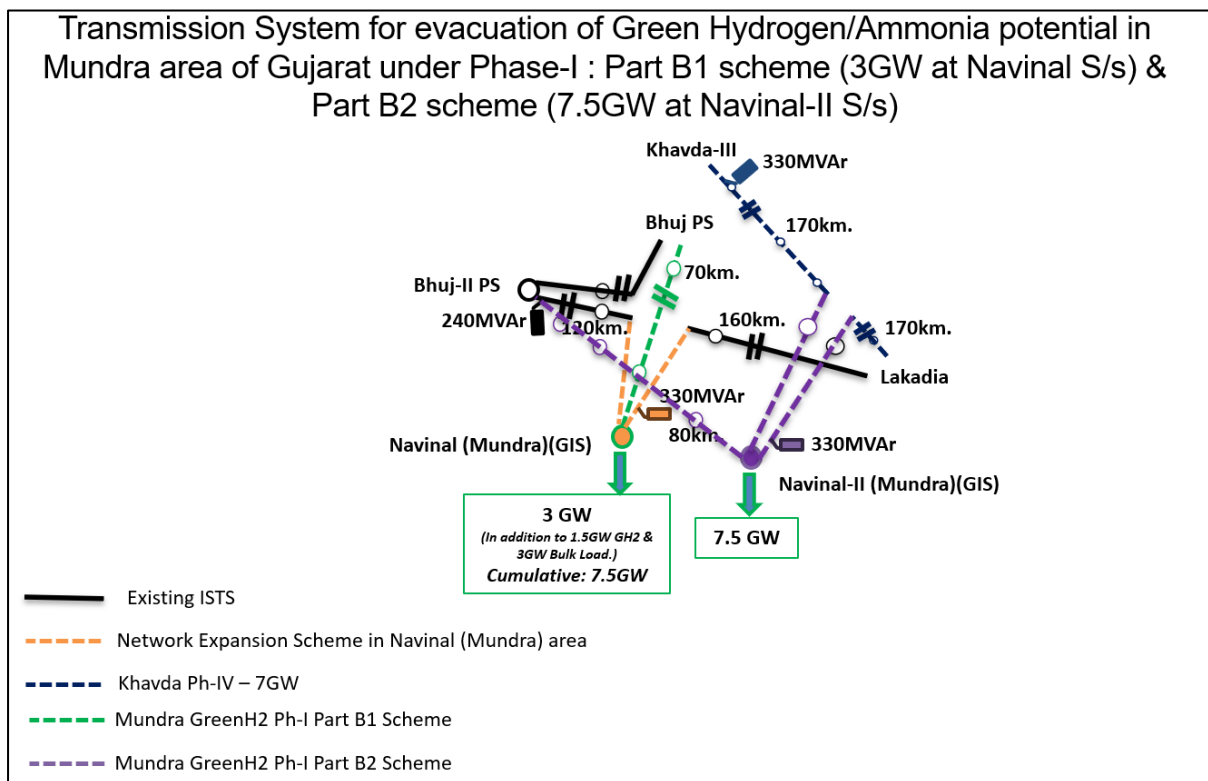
Transmission System for evacuation of Green Hydrogen/Ammonia potential in Mundra area of Gujarat under Phase-I : Part B1 scheme (3GW at Navinal S/s) & Part B2 scheme (7.5GW at Navinal-II S/s)

Khavda-III
330MVAr
170km.
Bhuj PS
70km.
Bhuj-II PS
240MVAr
120km.
160km.
170km.
Lakadia
330MVAr
80km.
330MVAr
Navinal (Mundra)(GIS)
Navinal-II (Mundra)(GIS)

3 GW
(In addition to 1.5GW GH2 & 3GW Bulk Load.)
Cumulative: 7.5GW

7.5 GW

Existing ISTS
Network Expansion Scheme in Navinal (Mundra) area
Khavda Ph-IV – 7GW
Mundra GreenH2 Ph-I Part B1 Scheme
Mundra GreenH2 Ph-I Part B2 Scheme